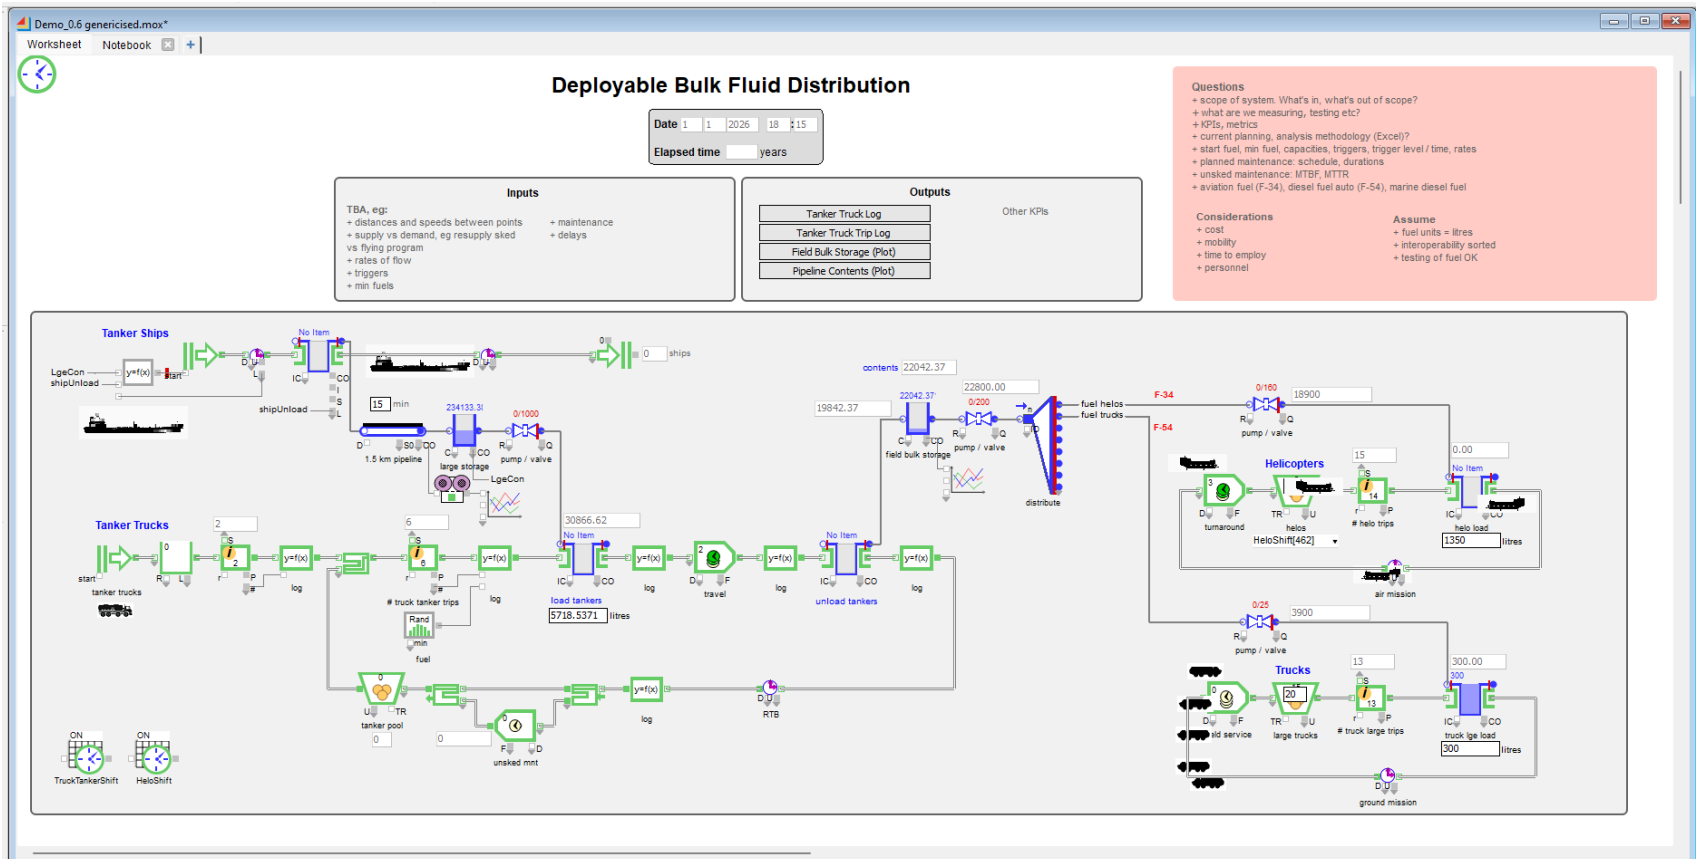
Demo_0.6 genericised.mox*

Worksheet Notebook +

Deployable Bulk Fluid Distribution

Date 1 1 2026 18 : 15
Elapsed time years

Questions
+ scope of system. What's in, what's out of scope?
+ what are we measuring, testing etc?
+ KPIs, metrics
+ current planning, analysis methodology (Excel)?
+ start fuel, min fuel, capacities, triggers, trigger level / time, rates
+ planned maintenance: schedule, durations
+ unsked maintenance: MTBF, MTTR
+ aviation fuel (F-34), diesel fuel auto (F-54), marine diesel fuel

Considerations
+ cost
+ mobility
+ time to employ
+ personnel

Assume
+ fuel units = litres
+ interoperability sorted
+ testing of fuel OK

Inputs
TBA, eg:
+ distances and speeds between points
+ supply vs demand, eg resupply sked vs flying program
+ rates of flow
+ triggers
+ min fuels
+ maintenance
+ delays

Outputs
Tanker Truck Log
Tanker Truck Trip Log
Field Bulk Storage (Plot)
Pipeline Contents (Plot)
Other KPIs

Tanker Ships
No Item
LgeCon shipUnload y=f(x) start
D U L IC CO I S L
0 0 ships
shipUnload 15 min
234133.3 0/1000
D S0 CO 1.5 km pipeline C CO large storage R Q pump / valve LgeCon
contents 22042.37
19842.37 22042.37 22800.00 0/200
C CO field bulk storage R Q pump / valve
distribute
fuel helos fuel trucks F-34 F-54
0/160 18900 R Q pump / valve
Helicopters 15 0.00 No Item
3 D F turnaround TR U helos S 14 r P # helo trips IC CO helo load
HeloShift[462] 1350 litres
air mission
Tanker Trucks 2 6 30866.62
No Item No Item
0 S 2 y=f(x) S 6 y=f(x) y=f(x) 2 y=f(x) y=f(x)
start tanker trucks R L r P log # truck tanker trips log IC CO load tankers log D F travel log IC CO unload tankers log
5718.5371 litres
Rand min fuel
0/25 3900 R Q pump / valve
Trucks 13 300.00 300
0 20 S 13
D F eld service TR U large trucks r P # truck large trips IC CO truck lge load
300 litres
ground mission
0 U TR tanker pool 0 0 y=f(x) log D RTB
F D unsked mnt
ON ON
TruckTankerShift HeloShift